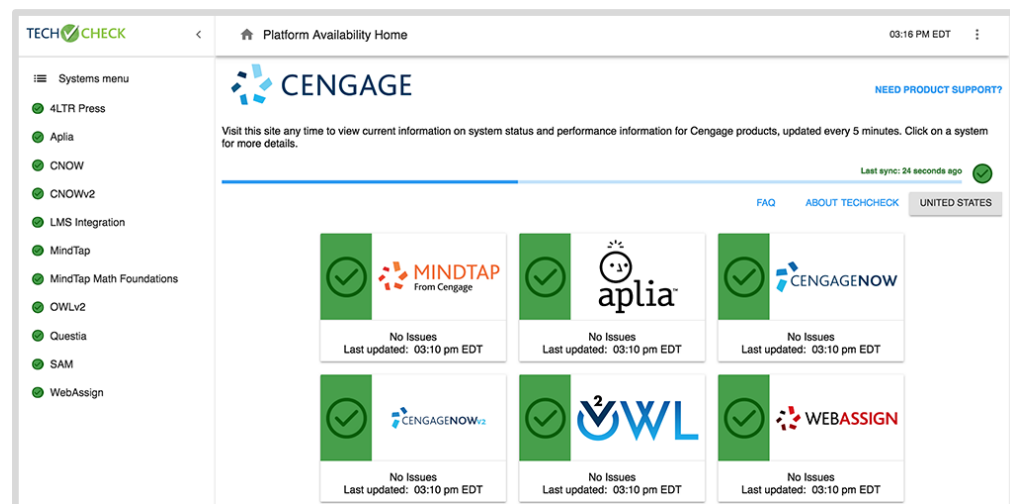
TECHCHECK

Platform Availability Home

03:16 PM EDT

Systems menu
4LTR Press
Aplia
CNOW
CNOWv2
LMS Integration
MindTap
MindTap Math Foundations
OWLv2
Questia
SAM
WebAssign

CENGAGE

NEED PRODUCT SUPPORT?

Visit this site any time to view current information on system status and performance information for Cengage products, updated every 5 minutes. Click on a system for more details.

Last sync: 24 seconds ago

FAQ
ABOUT TECHCHECK
UNITED STATES

MINDTAP From Cengage
No Issues
Last updated: 03:10 pm EDT

aplia
No Issues
Last updated: 03:10 pm EDT

CENGAGENOW
No Issues
Last updated: 03:10 pm EDT

CENGAGENOWv2
No Issues
Last updated: 03:10 pm EDT

OWL 2
No Issues
Last updated: 03:10 pm EDT

WEBASSIGN
No Issues
Last updated: 03:10 pm EDT